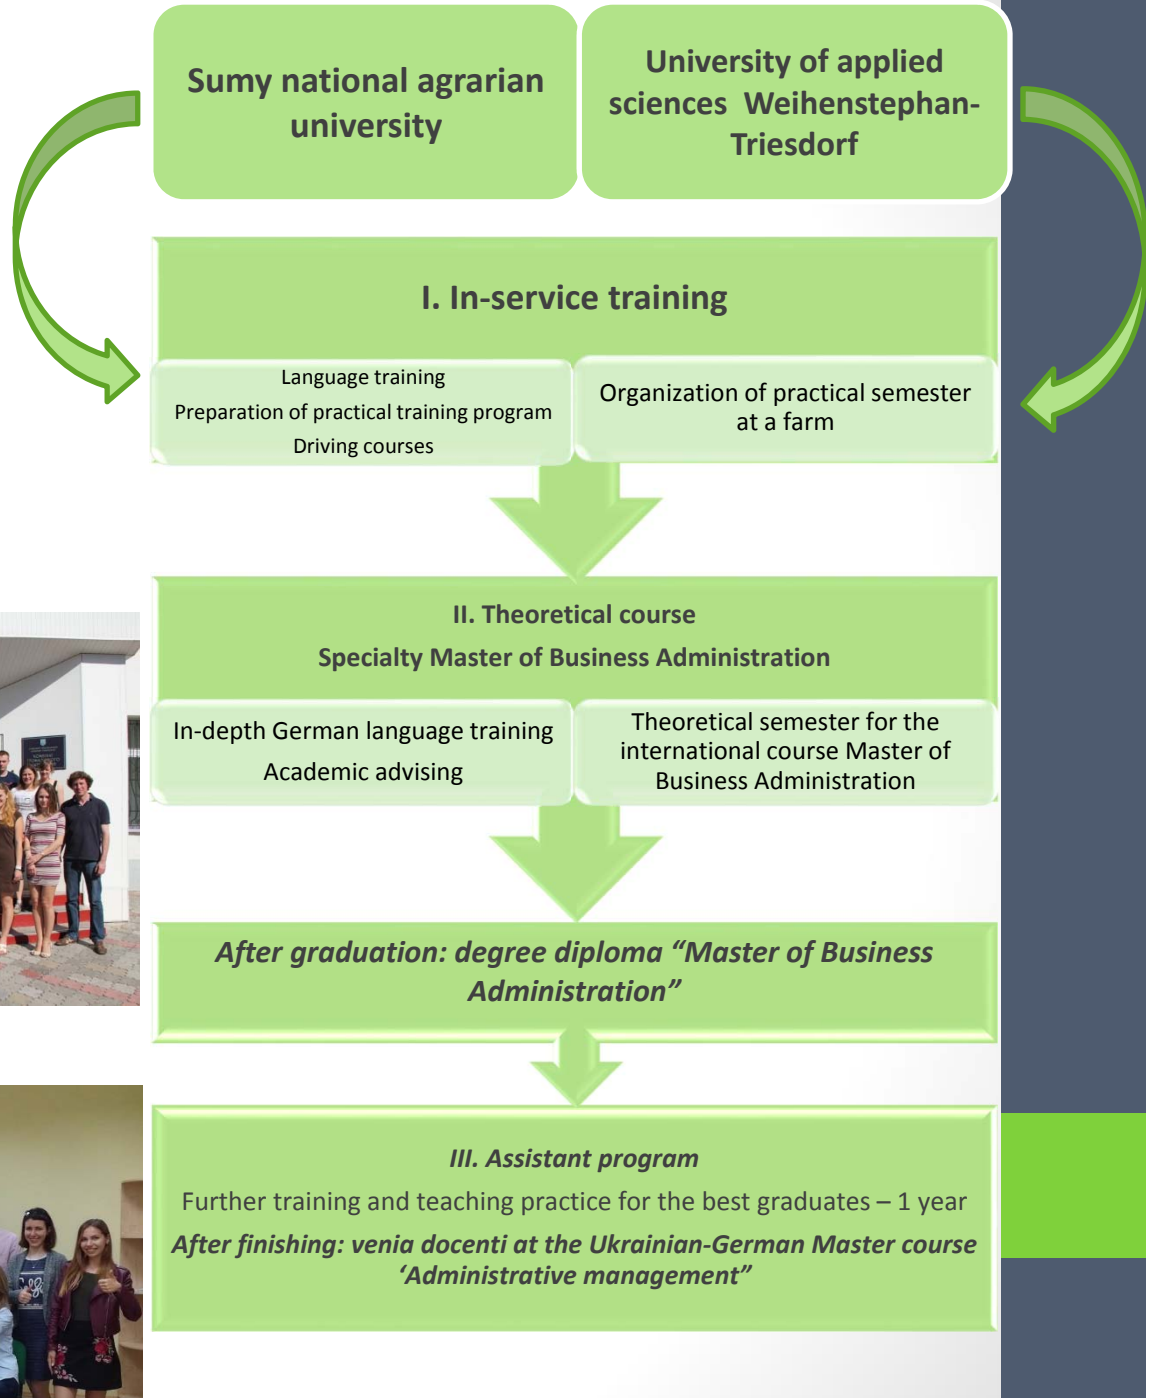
Sumy national agrarian university

University of applied sciences Weihenstephan-Triesdorf

I. In-service training

Language training
Preparation of practical training program
Driving courses

Organization of practical semester at a farm

II. Theoretical course
Specialty Master of Business Administration

In-depth German language training
Academic advising

Theoretical semester for the international course Master of Business Administration

*After graduation: degree diploma "Master of Business Administration"*

*III. Assistant program*

Further training and teaching practice for the best graduates – 1 year

*After finishing: venia docenti at the Ukrainian-German Master course 'Administrative management"*